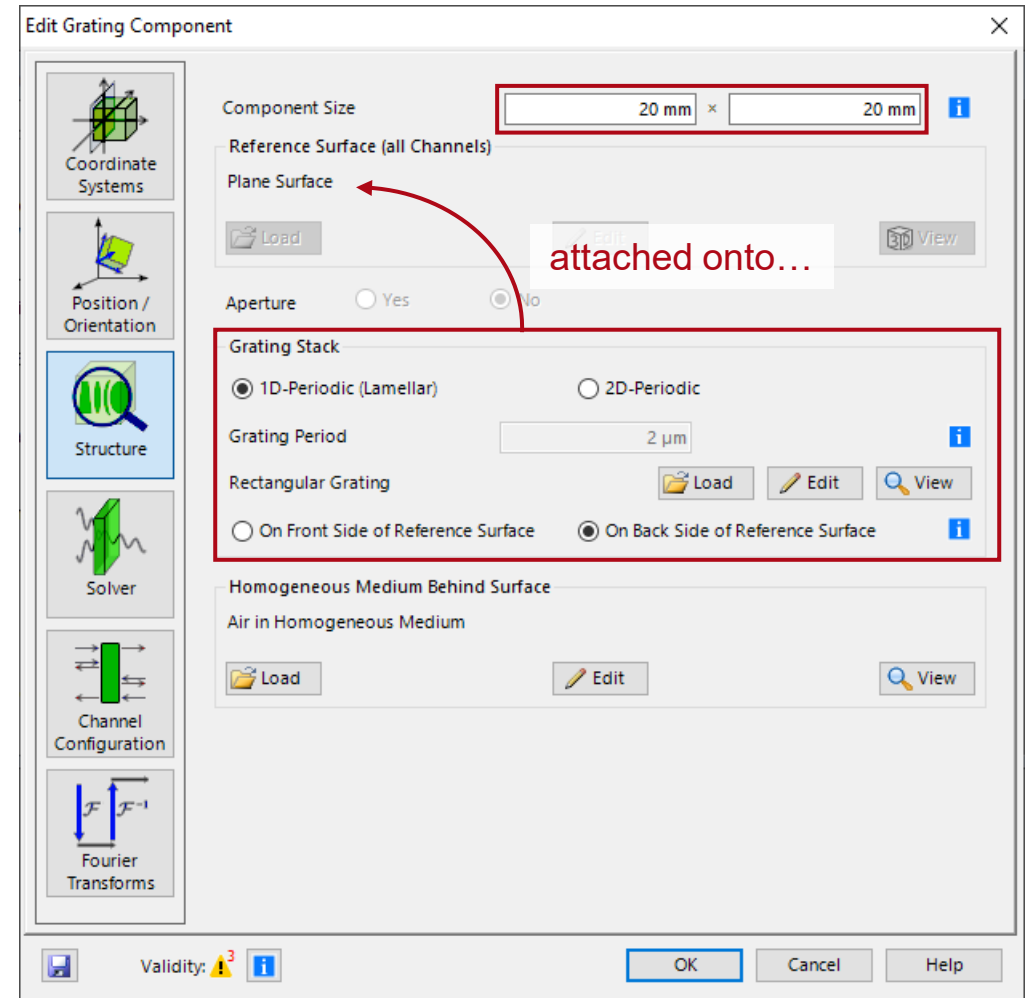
Edit Grating Component

Coordinate Systems

Position / Orientation

Structure

Solver

Channel Configuration

$\mathcal{F}$ $\mathcal{F}^{-1}$

Fourier Transforms

Component Size 20 mm × 20 mm

Reference Surface (all Channels)

Plane Surface

Load Edit View

attached onto…

Aperture Yes No

Grating Stack

1D-Periodic (Lamellar) 2D-Periodic

Grating Period 2 µm

Rectangular Grating Load Edit View

On Front Side of Reference Surface On Back Side of Reference Surface

Homogeneous Medium Behind Surface

Air in Homogeneous Medium

Load Edit View

Validity: 3

OK Cancel Help